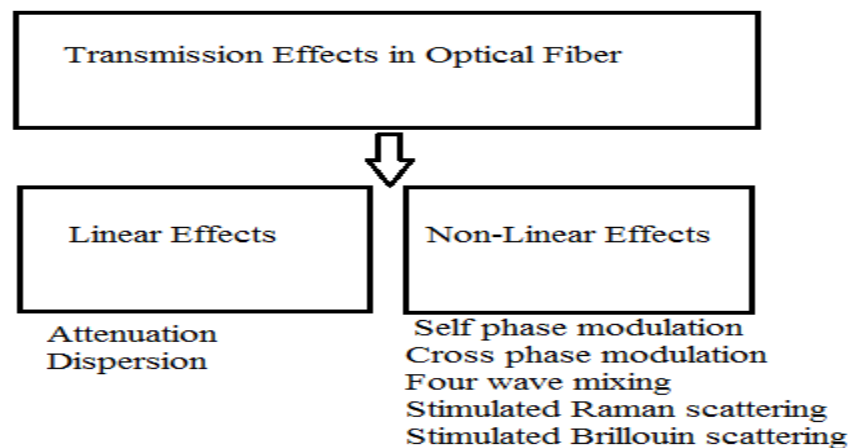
Transmission Effects in Optical Fiber

Linear Effects

Attenuation
Dispersion

Non-Linear Effects

Self phase modulation
Cross phase modulation
Four wave mixing
Stimulated Raman scattering
Stimulated Brillouin scattering